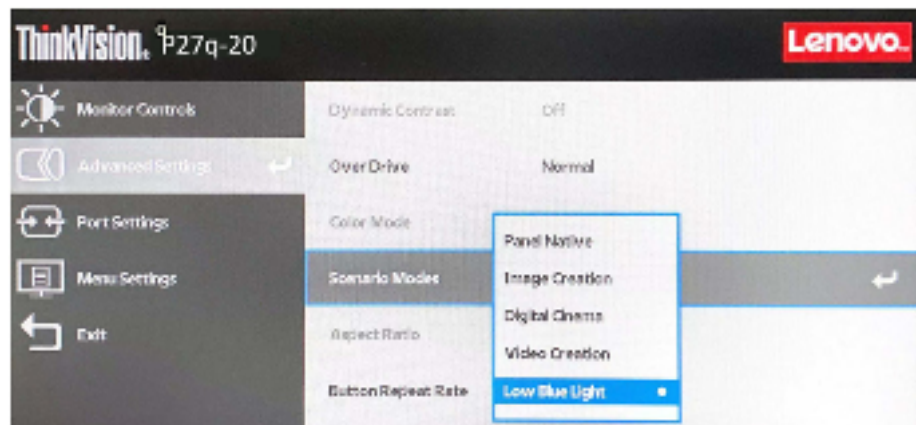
ThinkVision. P27q-20

Lenovo.

Monitor Controls

Advanced Settings

Port Settings

Menu Settings

Exit

Dynamic Contrast Off

Over Drive Normal

Color Mode

Scenario Modes

Aspect Ratio

Button Repeat Rate

Panel Native

Image Creation

Digital Cinema

Video Creation

Low Blue Light